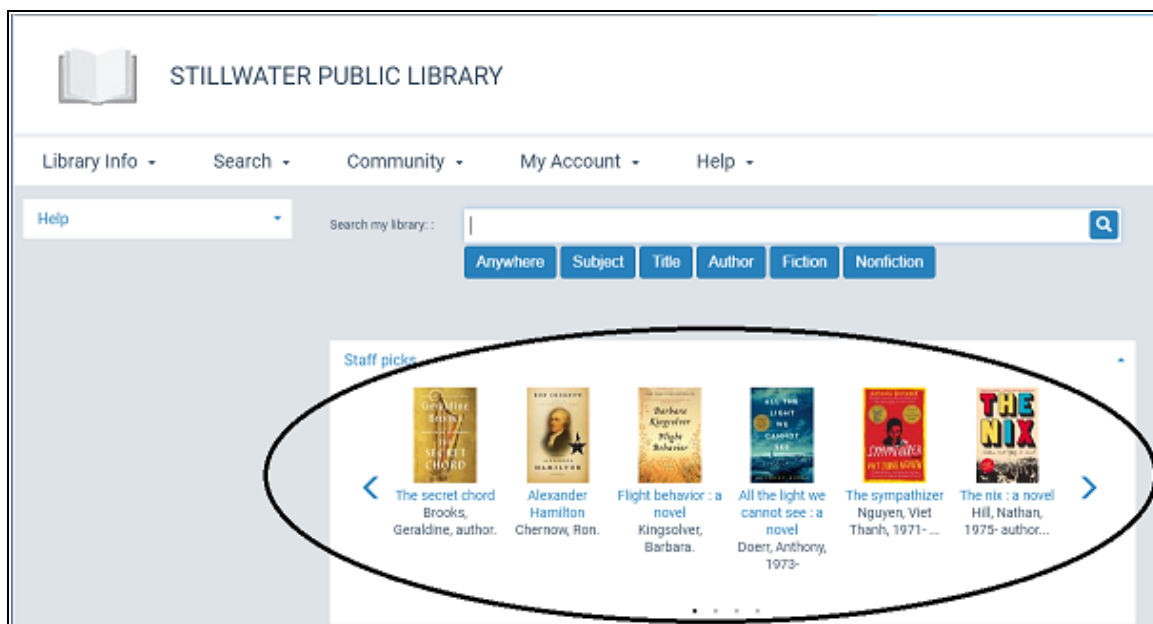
STILLWATER PUBLIC LIBRARY

Library Info ▾ Search ▾ Community ▾ My Account ▾ Help ▾

Help ▾

Search my library: :

Anywhere Subject Title Author Fiction Nonfiction

Staff picks

Geraldine Brooks THE SECRET CHORD

RON CHERNOW ALEXANDER HAMILTON

Barbara Kingsolver Flight Behavior

ALL THE LIGHT WE CANNOT SEE

THE SYMPATHIZER VIET THANH NGUYEN

THE NIX

The secret chord Brooks, Geraldine, author.

Alexander Hamilton Chernow, Ron.

Flight behavior : a novel Kingsolver, Barbara.

All the light we cannot see : a novel Doerr, Anthony, 1973-

The sympathizer Nguyen, Viet Thanh, 1971- ...

The nix : a novel Hill, Nathan, 1975- author...